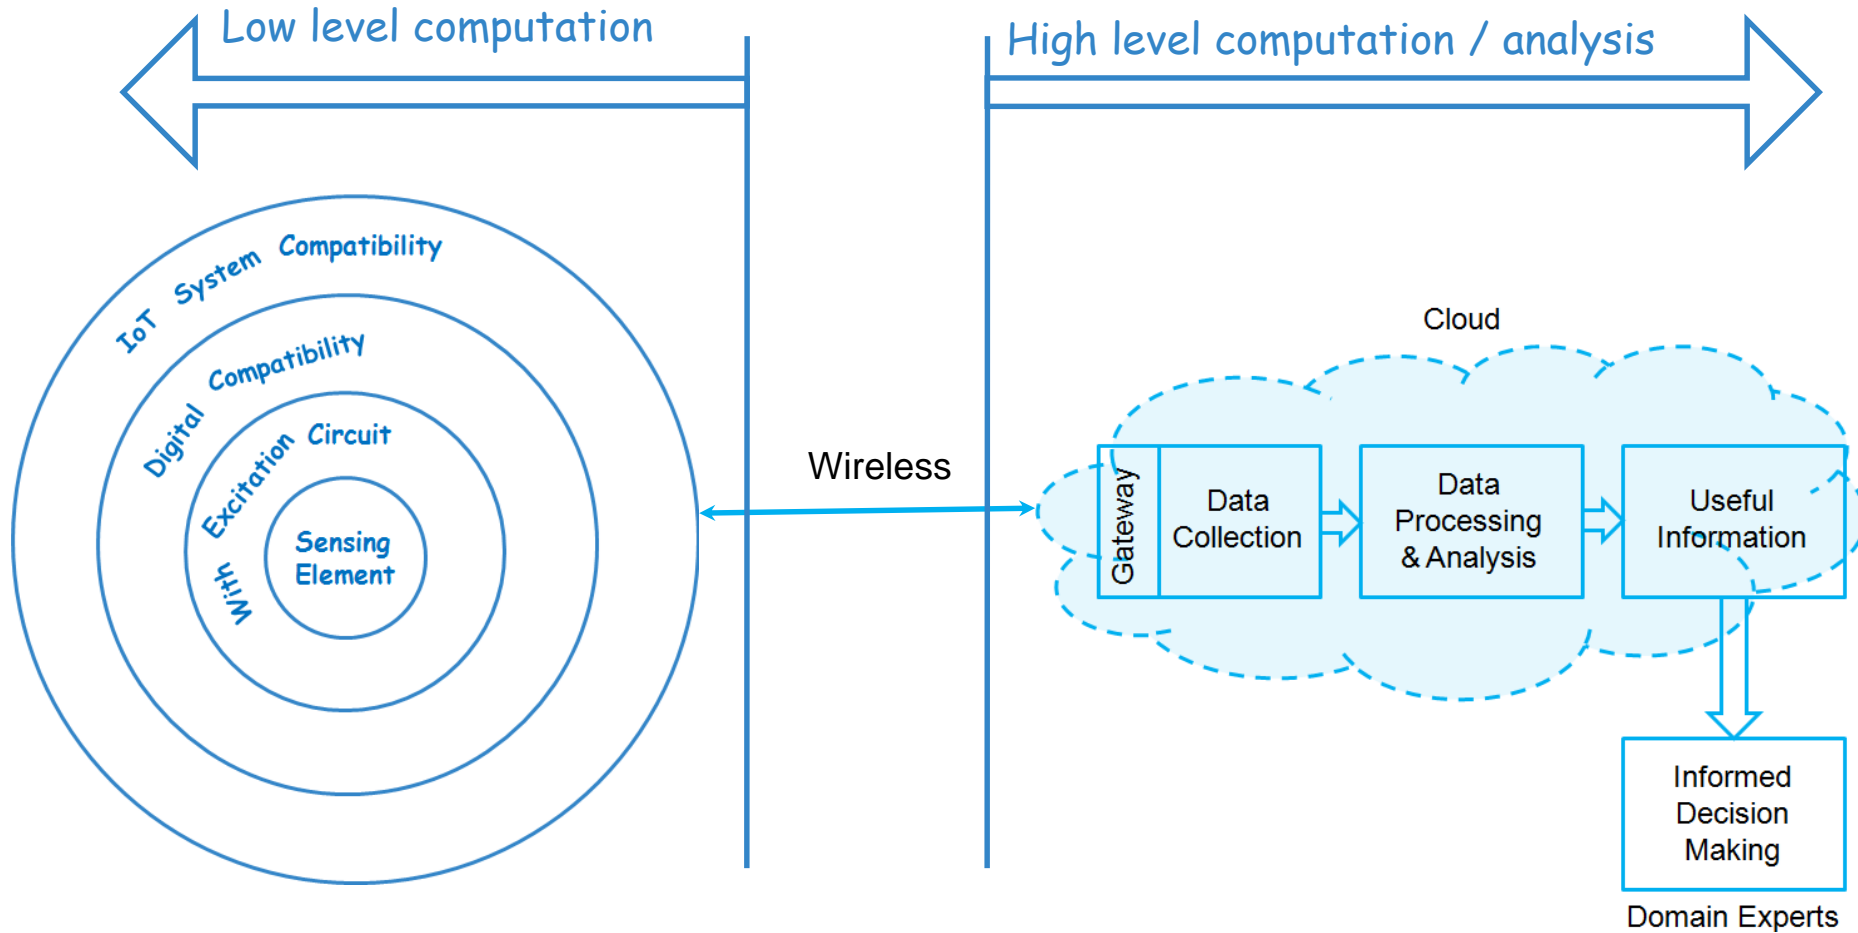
Low level computation

High level computation / analysis

IoT System Compatibility

Digital Compatibility

With Excitation Circuit

Sensing Element

Wireless

Cloud

Gateway

Data Collection

Data Processing & Analysis

Useful Information

Informed Decision Making

Domain Experts